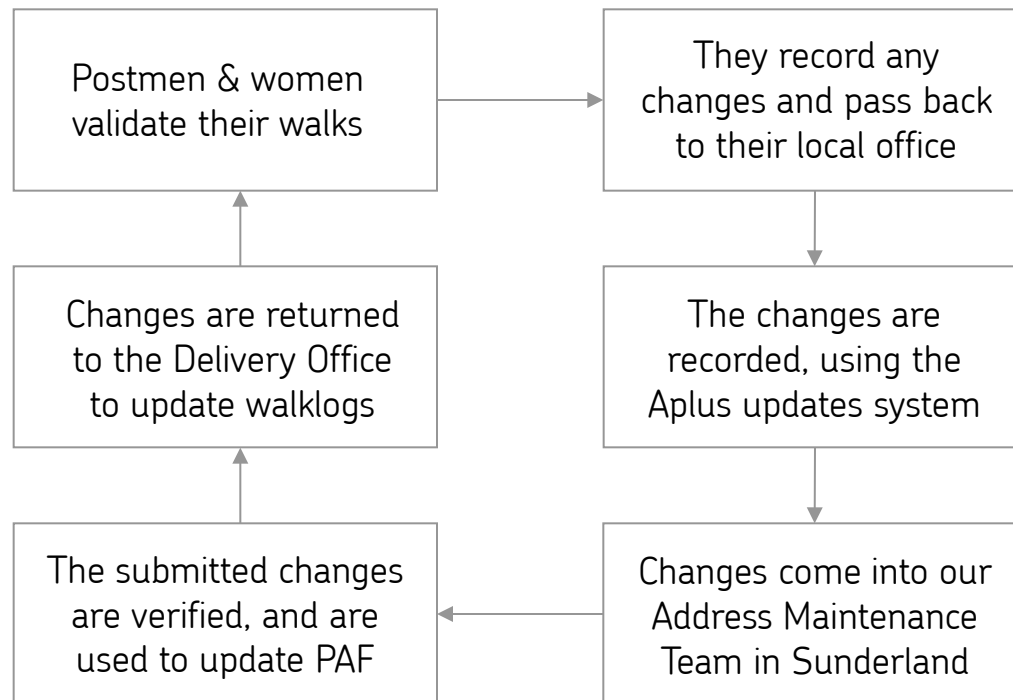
Postmen & women validate their walks

They record any changes and pass back to their local office

The changes are recorded, using the Aplus updates system

Changes come into our Address Maintenance Team in Sunderland

The submitted changes are verified, and are used to update PAF

Changes are returned to the Delivery Office to update walklogs